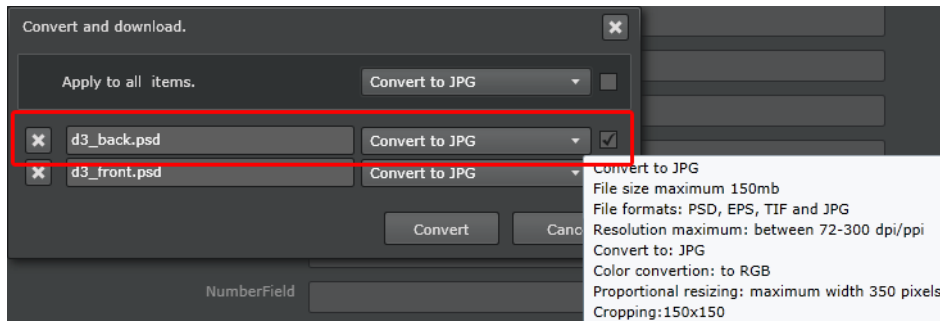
Convert and download.

Apply to all items.

Convert to JPG

d3_back.psd

Convert to JPG

d3_front.psd

Convert to JPG

Convert

Canc

NumberField

Convert to JPG
File size maximum 150mb
File formats: PSD, EPS, TIF and JPG
Resolution maximum: between 72-300 dpi/ppi
Convert to: JPG
Color convertion: to RGB
Proportional resizing: maximum width 350 pixels
Cropping:150x150